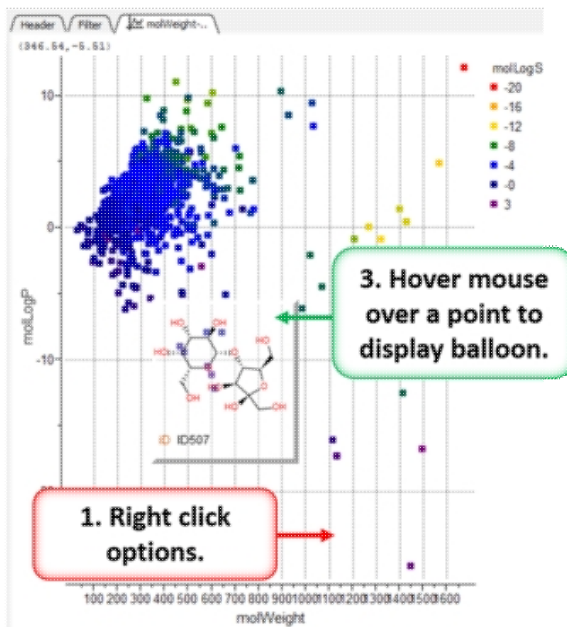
Header | Filter | molWeight-...

(946.54,-5.51)

molLogS
-20
-16
-12
-8
-4
-0
3

10
0
-10
-20

molLogP

3. Hover mouse over a point to display balloon.

HO
HO
OH
OH
HO
OH
OH
OH

ID ID507

1. Right click options.

100 200 300 400 500 600 700 800 9001000110012001300140015001600

molWeight